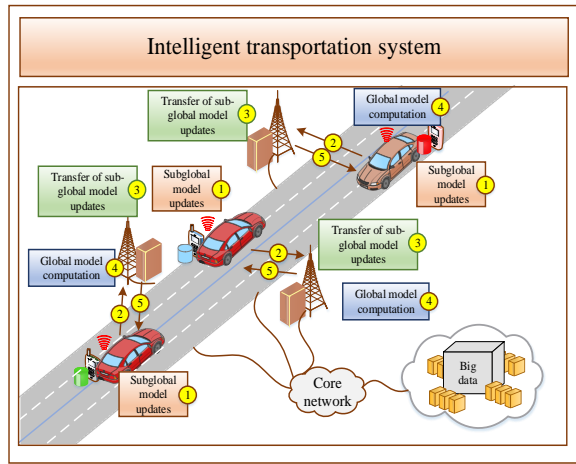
Intelligent transportation system

Transfer of sub-global model updates 3

Global model computation 4

Subglobal model updates 1

Transfer of sub-global model updates 3

2

5

Subglobal model updates 1

Global model computation 4

2

5

Transfer of sub-global model updates 3

2

5

Global model computation 4

Subglobal model updates 1

Core network

Big data